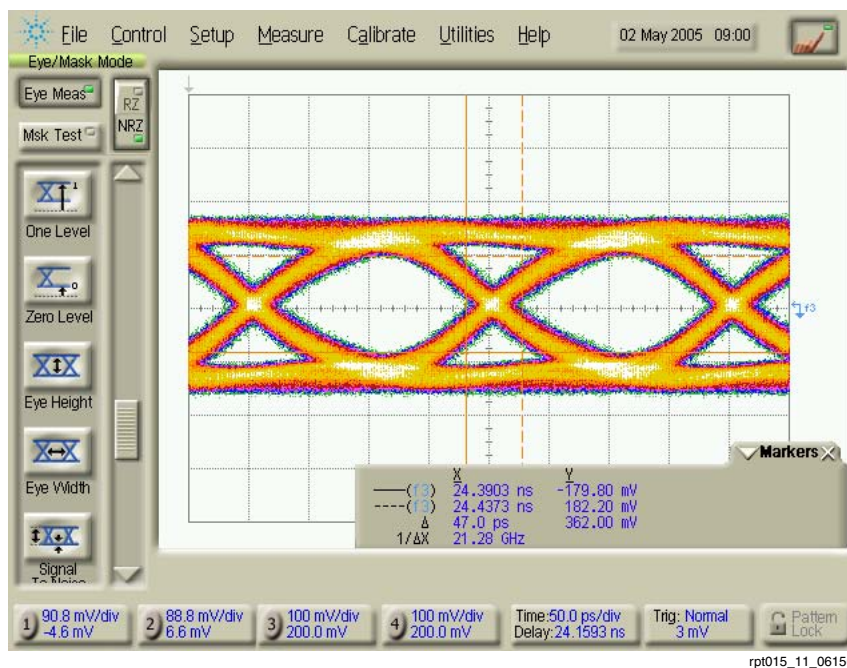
File Control Setup Measure Calibrate Utilities Help 02 May 2005 09:00

Eye/Mask Mode

Eye Meas

Msk Test

RZ

NRZ

One Level

Zero Level

Eye Height

Eye Width

Signal To Noise

f3

Markers

| | X | Y |
|---|---|---|
| ——(f3) | 24.3903 ns | -179.80 mV |
| ----(f3) | 24.4373 ns | 182.20 mV |
| Δ | 47.0 ps | 362.00 mV |
| 1/ΔX | 21.28 GHz | |

1 90.8 mV/div -4.6 mV

2 88.8 mV/div 6.6 mV

3 100 mV/div 200.0 mV

4 100 mV/div 200.0 mV

Time:50.0 ps/div Delay:24.1593 ns

Trig: Normal 3 mV

Pattern Lock

rpt015_11_0615